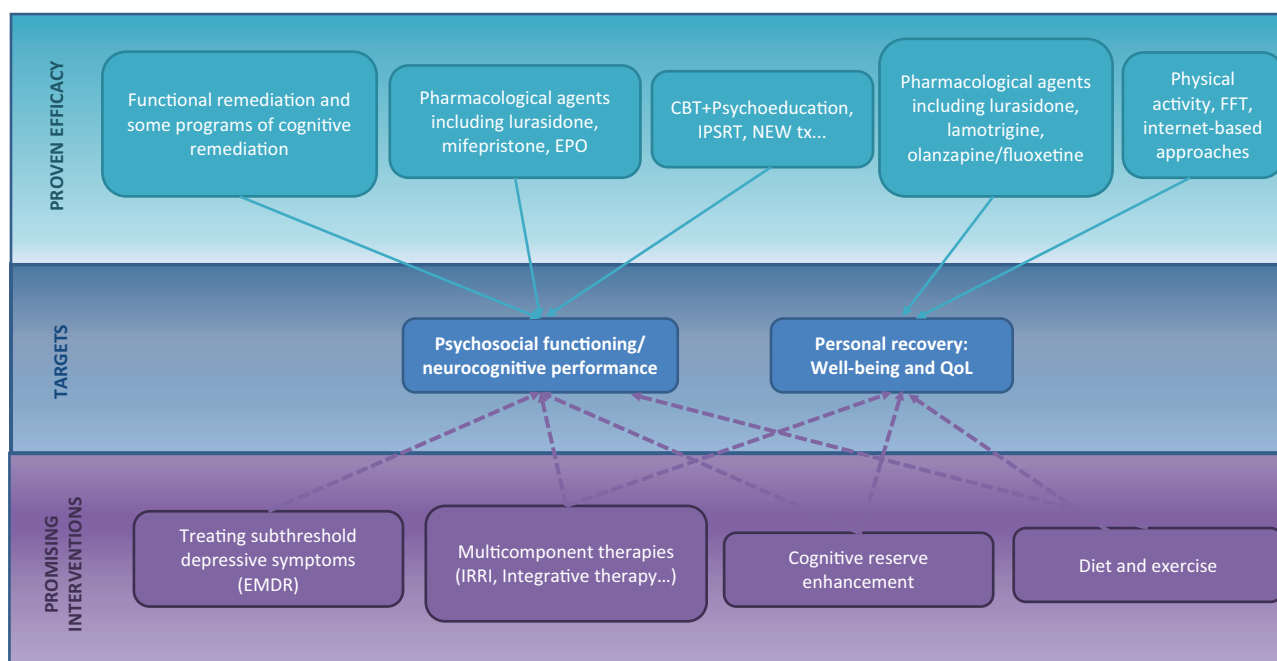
PROVEN EFFICACY

Functional remediation and some programs of cognitive remediation

Pharmacological agents including lurasidone, mifepristone, EPO

CBT+Psychoeducation, IPSRT, NEW tx...

Pharmacological agents including lurasidone, lamotrigine, olanzapine/fluoxetine

Physical activity, FFT, internet-based approaches

TARGETS

Psychosocial functioning/ neurocognitive performance

Personal recovery: Well-being and QoL

PROMISING INTERVENTIONS

Treating subthreshold depressive symptoms (EMDR)

Multicomponent therapies (IRRI, Integrative therapy…)

Cognitive reserve enhancement

Diet and exercise